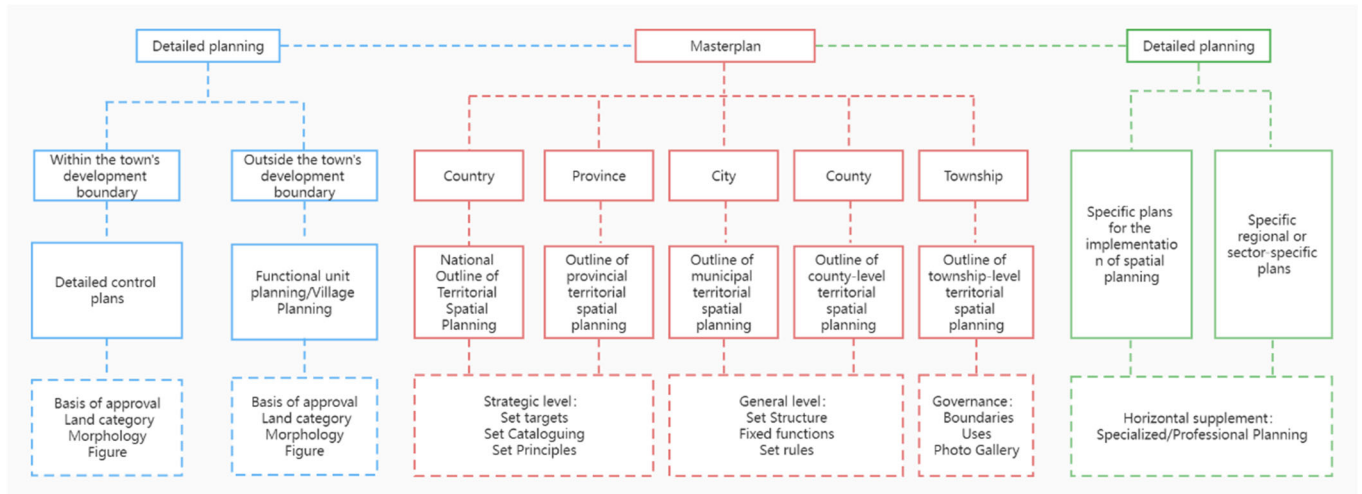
Detailed planning

Masterplan

Detailed planning

Within the town's development boundary

Outside the town's development boundary

Country

Province

City

County

Township

Specific plans for the implementation of spatial planning

Specific regional or sector-specific plans

Detailed control plans

Functional unit planning/Village Planning

National Outline of Territorial Spatial Planning

Outline of provincial territorial spatial planning

Outline of municipal territorial spatial planning

Outline of county-level territorial spatial planning

Outline of township-level territorial spatial planning

Basis of approval
Land category
Morphology
Figure

Basis of approval
Land category
Morphology
Figure

Strategic level:
Set targets
Set Cataloguing
Set Principles

General level:
Set Structure
Fixed functions
Set rules

Governance:
Boundaries
Uses
Photo Gallery

Horizontal supplement:
Specialized/Professional Planning